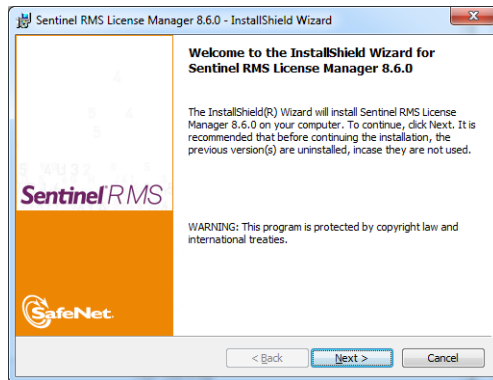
Sentinel RMS License Manager 8.6.0 - InstallShield Wizard

Welcome to the InstallShield Wizard for Sentinel RMS License Manager 8.6.0

The InstallShield(R) Wizard will install Sentinel RMS License Manager 8.6.0 on your computer. To continue, click Next. It is recommended that before continuing the installation, the previous version(s) are uninstalled, incase they are not used.

Sentinel RMS

WARNING: This program is protected by copyright law and international treaties.

SafeNet

< Back

Next >

Cancel